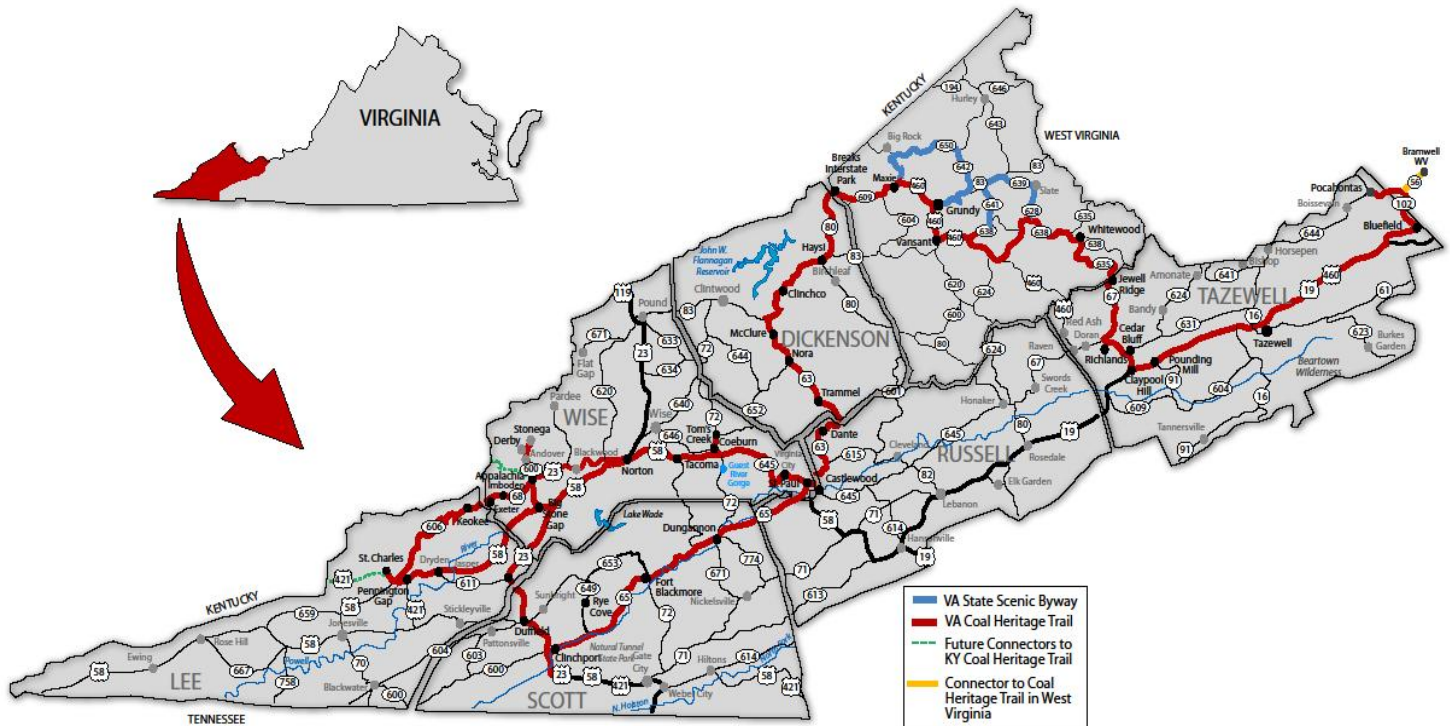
VIRGINIA

KENTUCKY
WEST VIRGINIA
Bramwell WV
Pocahontas
Boissevain
Bluefield
Big Rock
Hurley
194
646
643
650
642
83
639
Slate
Breaks Interstate Park
Maxie
460
609
Grundy
641
628
604
Vansant
460
638
638
635
Whitewood
638
635
Jewell Ridge
67
Amonate
641
644
Horsepen
Bishop
460
19
61
TAZEWELL
624
Bandy
631
16
Tazewell
623
Burkes Garden
Cedar Bluff
Richlands
Pounding Mill
Claypool Hill
91
604
Beartown Wilderness
16
609
Tannersville
91
John W. Flannagan Reservoir
Haysi
80
83
Birchleaf
Clintwood
Clinchco
80
620
624
600
80
460
Red Ash
Doran
624
Raven
67
Swords Creek
Honaker
80
19
645
Cleveland
Rosedale
RUSSELL
Elk Garden
Lebanon
82
Castlewood
645
71
614
Hansonville
19
DICKENSON
McClure
644
Nora
63
Trammel
601
652
Dante
63
615
119
Pound
83
72
23
633
634
671
Flat Gap
620
Pardee
WISE
Wise
640
72
Tom's Creek
Coeburn
646
Stonega
Derby
Andover
Blackwood
Norton
58
Tacoma
Guest River Gorge
645
Virginia City
St. Paul
600
23
Appalachia
Imboden
68
Exeter
Big Stone Gap
611
Keokee
606
58
Lake Wade
72
Dungannon
65
58
71
613
774
671
Nickelsville
653
Fort Blackmore
649
Rye Cove
65
72
Sunbright
St. Charles
Dryden
Jasper
23
421
Pennington Gap
421
Stickleyville
659
58
Jonesville
58
Rose Hill
Ewing
58
667
LEE
758
70
Blackwater
600
Powell
604
603
Pattonsville
600
Duffield
Clinchport
23
58
421
Natural Tunnel State Park
Gate City
71
Hiltons
614
58
421
Weber City
N. Holston
SCOTT
KENTUCKY
TENNESSEE

VA State Scenic Byway
VA Coal Heritage Trail
Future Connectors to KY Coal Heritage Trail
Connector to Coal Heritage Trail in West Virginia